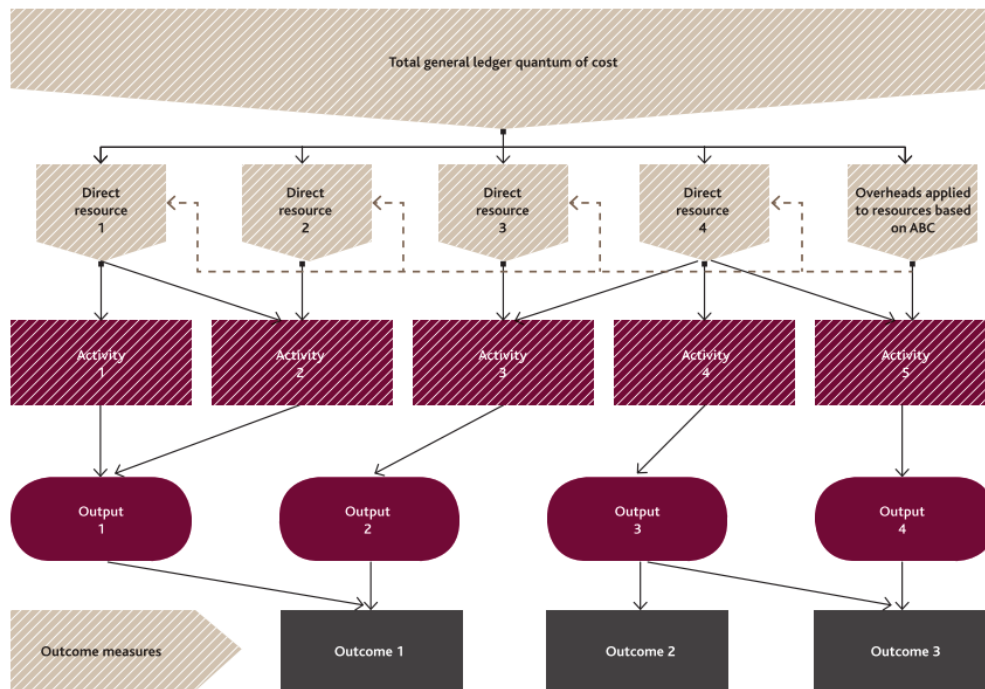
Total general ledger quantum of cost

Direct resource 1

Direct resource 2

Direct resource 3

Direct resource 4

Overheads applied to resources based on ABC

Activity 1

Activity 2

Activity 3

Activity 4

Activity 5

Output 1

Output 2

Output 3

Output 4

Outcome measures

Outcome 1

Outcome 2

Outcome 3